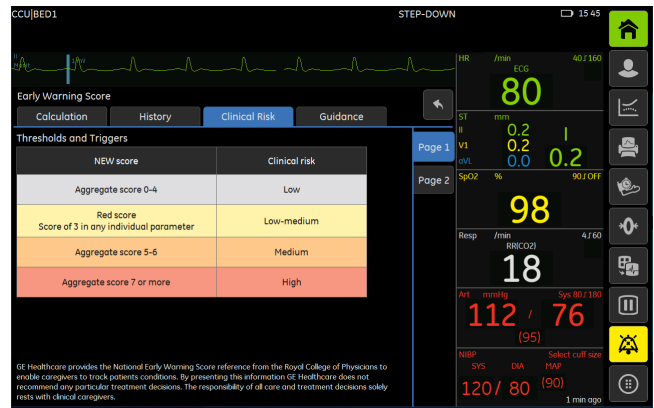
CCU|BED1 STEP-DOWN 15 45

II
30 mm/s

Early Warning Score

Calculation History Clinical Risk Guidance

Thresholds and Triggers

Page 1
Page 2

| NEW score | Clinical risk |
|---|---|
| Aggregate score 0-4 | Low |
| Red score<br>Score of 3 in any individual parameter | Low-medium |
| Aggregate score 5-6 | Medium |
| Aggregate score 7 or more | High |

GE Healthcare provides the National Early Warning Score reference from the Royal College of Physicians to enable caregivers to track patients conditions. By presenting this information GE Healthcare does not recommend any particular treatment decisions. The responsibility of all care and treatment decisions solely rests with clinical caregivers.

HR /min 40 160
ECG
80

ST mm
II 0.2
V1 0.2
aVL 0.0
I
0.2

SpO2 % 90 OFF
98

Resp /min 4 60
RR(CO2)
18

Art mmHg Sys 80 180
112 / 76
(95)

NIBP Select cuff size
SYS DIA MAP
120/ 80 (90)
1 min ago